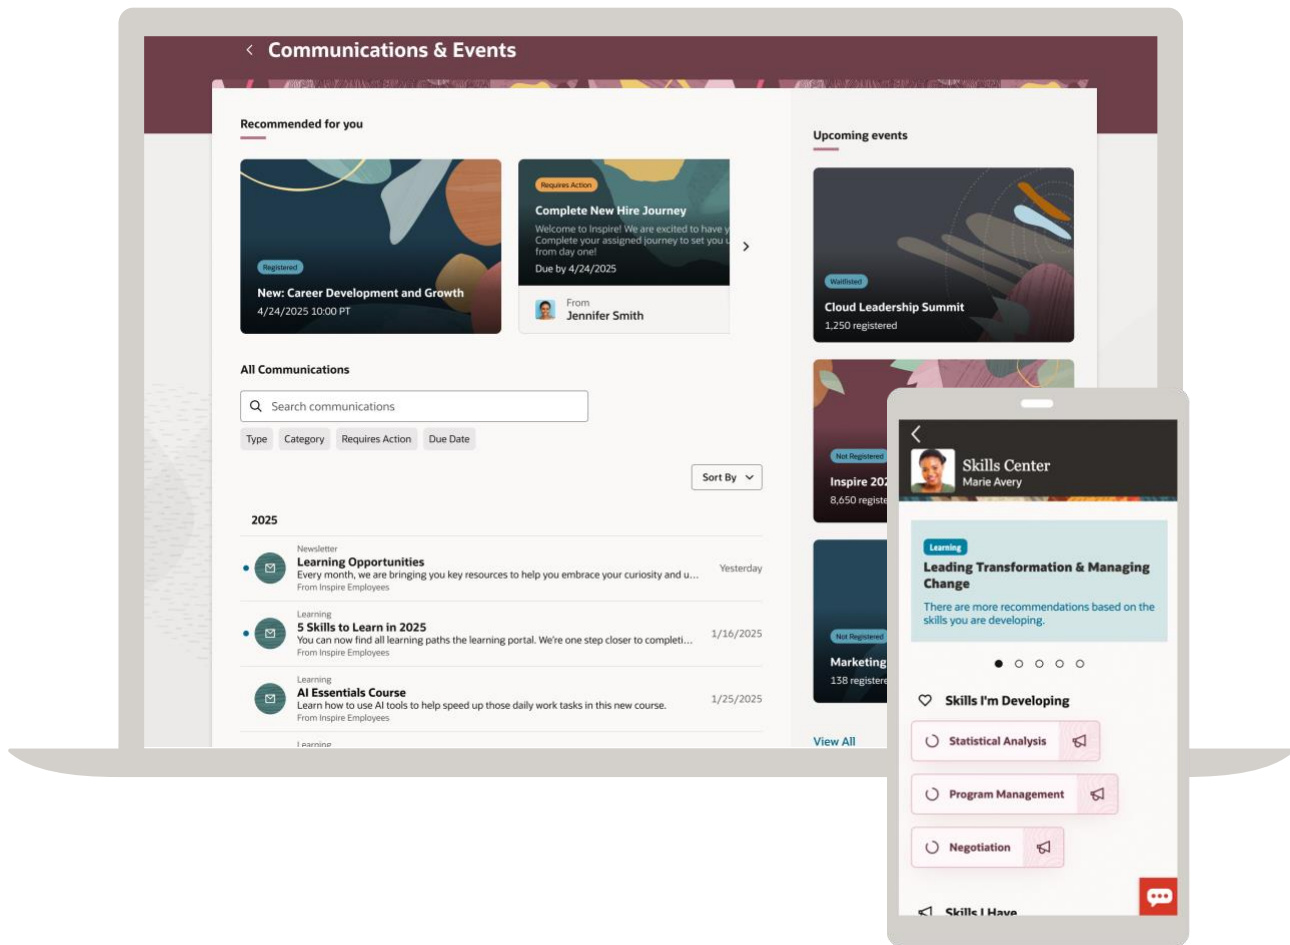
Communications & Events

Recommended for you

Registered
New: Career Development and Growth
4/24/2025 10:00 PT

Requires Action
Complete New Hire Journey
Welcome to Inspire! We are excited to have y Complete your assigned journey to set you u from day one!
Due by 4/24/2025

From
Jennifer Smith

Upcoming events

Waitlisted
Cloud Leadership Summit
1,250 registered

Not Registered
Inspire 202
8,650 registe

Not Registered
Marketing
138 registere

View All

All Communications

Search communications

Type
Category
Requires Action
Due Date

Sort By

2025

Newsletter
Learning Opportunities
Every month, we are bringing you key resources to help you embrace your curiosity and u...
From Inspire Employees
Yesterday

Learning
5 Skills to Learn in 2025
You can now find all learning paths the learning portal. We're one step closer to completi...
From Inspire Employees
1/16/2025

Learning
AI Essentials Course
Learn how to use AI tools to help speed up those daily work tasks in this new course.
From Inspire Employees
1/25/2025

Learning

Skills Center
Marie Avery

Learning
Leading Transformation & Managing Change
There are more recommendations based on the skills you are developing.

Skills I'm Developing
Statistical Analysis
Program Management
Negotiation

Skills I Have